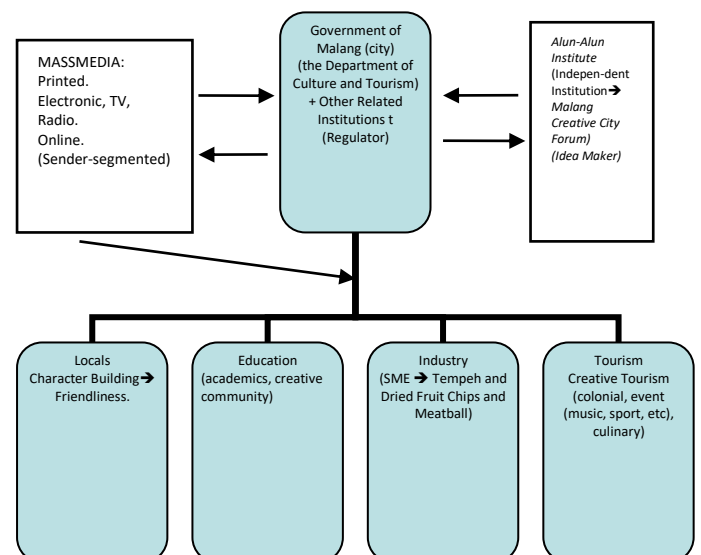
MASSMEDIA:
Printed.
Electronic, TV, Radio.
Online.
(Sender-segmented)

Government of Malang (city)
(the Department of Culture and Tourism)
+ Other Related Institutions t
(Regulator)

Alun-Alun Institute
(Indepen-dent Institution→
Malang Creative City Forum)
(Idea Maker)

Locals
Character Building→ Friendliness.

Education
(academics, creative community)

Industry
(SME → Tempeh and Dried Fruit Chips and Meatball)

Tourism
Creative Tourism
(colonial, event (music, sport, etc), culinary)